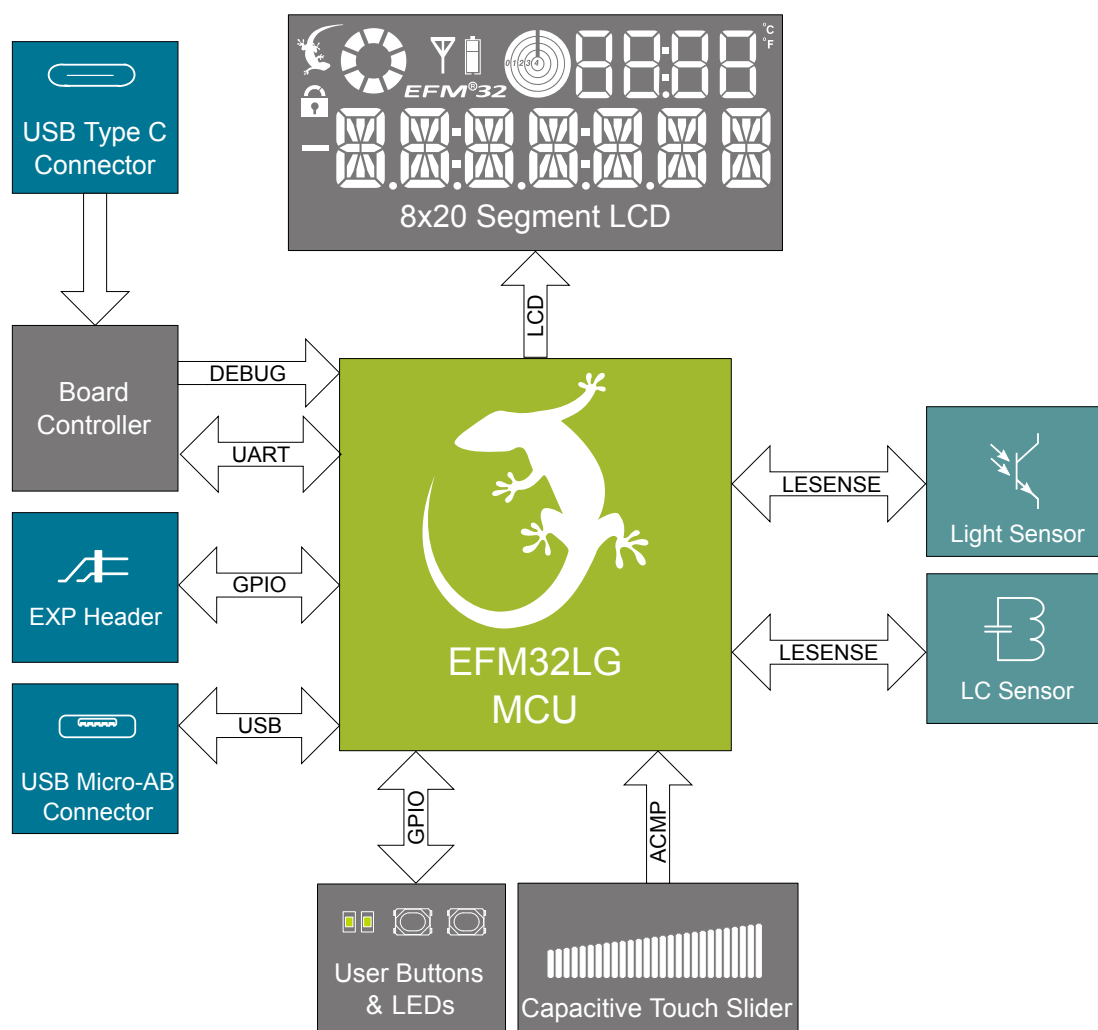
USB Type C Connector

°C °F

EFM®32

0 1 2 3 4

8x20 Segment LCD

LCD

Board Controller

DEBUG

UART

EXP Header

GPIO

USB Micro-AB Connector

USB

EFM32LG MCU

LESENSE

Light Sensor

LESENSE

LC Sensor

GPIO

ACMP

User Buttons & LEDs

Capacitive Touch Slider